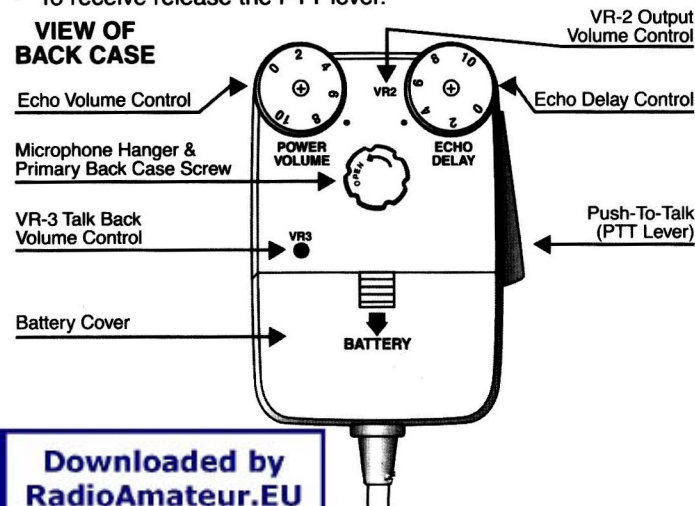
• To receive release the PTT lever.

VIEW OF BACK CASE

VR-2 Output Volume Control

Echo Volume Control

Echo Delay Control

0 2 4 6 8 10

VR2

10 8 6 4 2 0

POWER VOLUME

ECHO DELAY

Microphone Hanger & Primary Back Case Screw

OPEN

VR-3 Talk Back Volume Control

VR3

Push-To-Talk (PTT Lever)

Battery Cover

BATTERY

Downloaded by RadioAmateur.EU